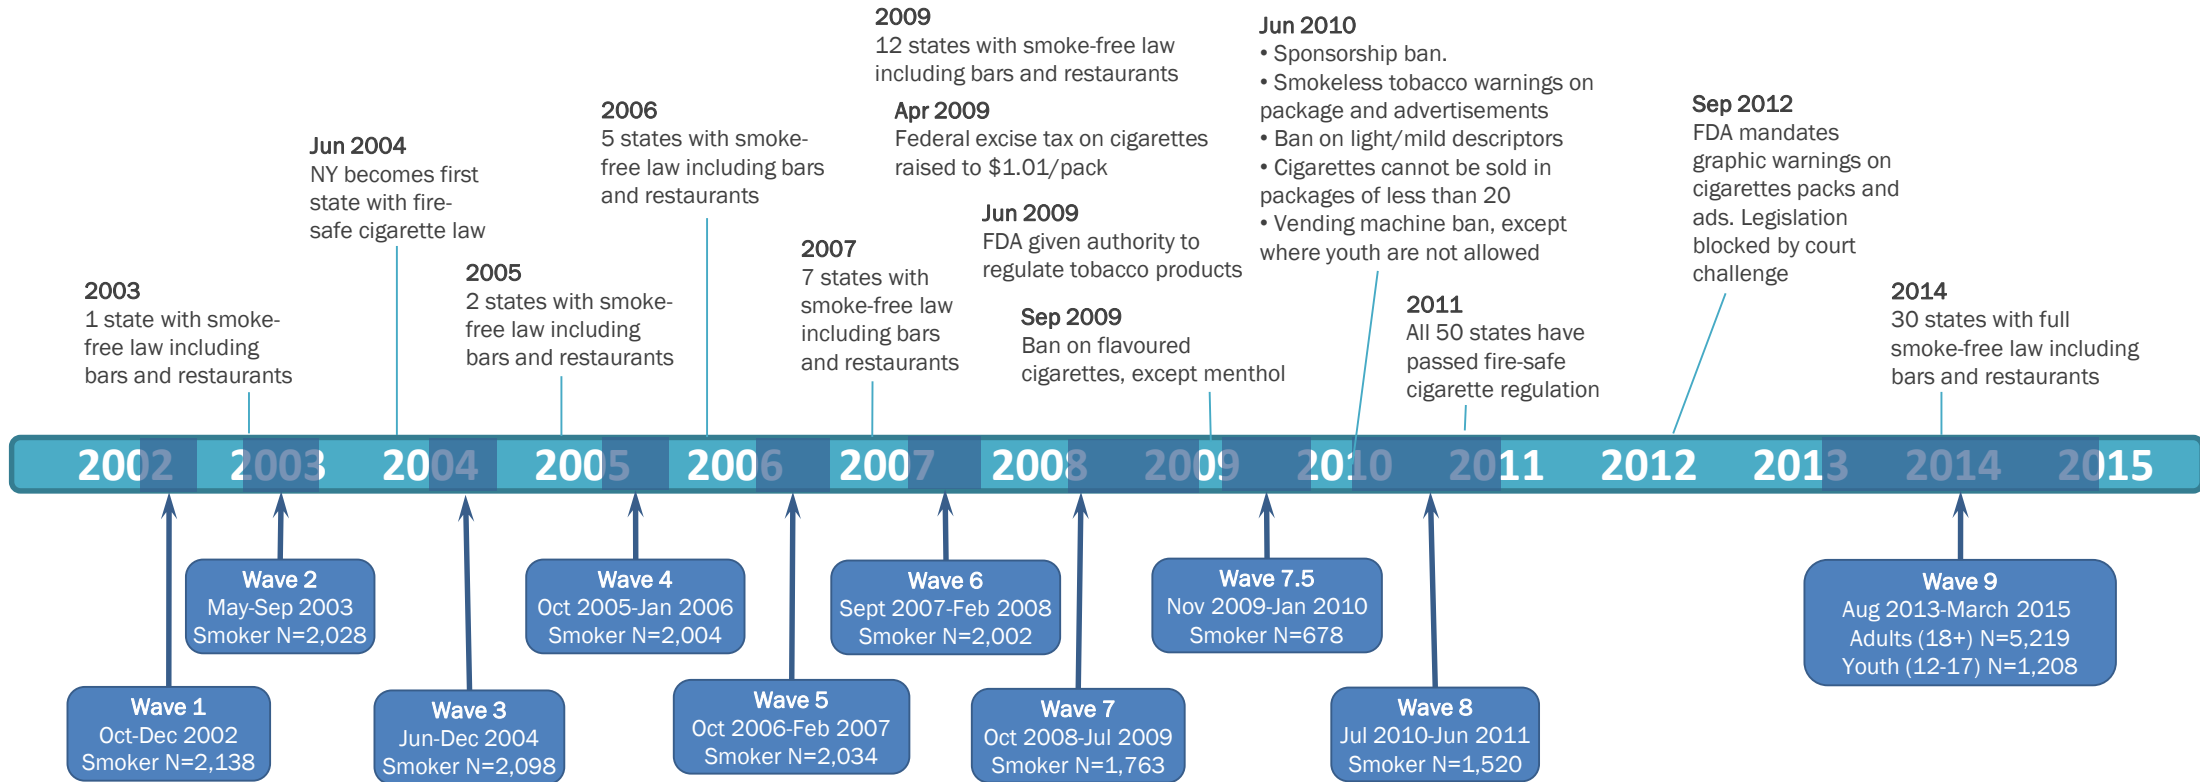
2009
12 states with smoke-free law including bars and restaurants

Jun 2010
• Sponsorship ban.
• Smokeless tobacco warnings on package and advertisements
• Ban on light/mild descriptors
• Cigarettes cannot be sold in packages of less than 20
• Vending machine ban, except where youth are not allowed

2006
5 states with smoke-free law including bars and restaurants

Apr 2009
Federal excise tax on cigarettes raised to $1.01/pack

Sep 2012
FDA mandates graphic warnings on cigarettes packs and ads. Legislation blocked by court challenge

Jun 2004
NY becomes first state with fire-safe cigarette law

Jun 2009
FDA given authority to regulate tobacco products

2007
7 states with smoke-free law including bars and restaurants

2005
2 states with smoke-free law including bars and restaurants

2003
1 state with smoke-free law including bars and restaurants

Sep 2009
Ban on flavoured cigarettes, except menthol

2011
All 50 states have passed fire-safe cigarette regulation

2014
30 states with full smoke-free law including bars and restaurants

2002 2003 2004 2005 2006 2007 2008 2009 2010 2011 2012 2013 2014 2015

Wave 2
May-Sep 2003
Smoker N=2,028

Wave 4
Oct 2005-Jan 2006
Smoker N=2,004

Wave 6
Sept 2007-Feb 2008
Smoker N=2,002

Wave 7.5
Nov 2009-Jan 2010
Smoker N=678

Wave 9
Aug 2013-March 2015
Adults (18+) N=5,219
Youth (12-17) N=1,208

Wave 1
Oct-Dec 2002
Smoker N=2,138

Wave 3
Jun-Dec 2004
Smoker N=2,098

Wave 5
Oct 2006-Feb 2007
Smoker N=2,034

Wave 7
Oct 2008-Jul 2009
Smoker N=1,763

Wave 8
Jul 2010-Jun 2011
Smoker N=1,520